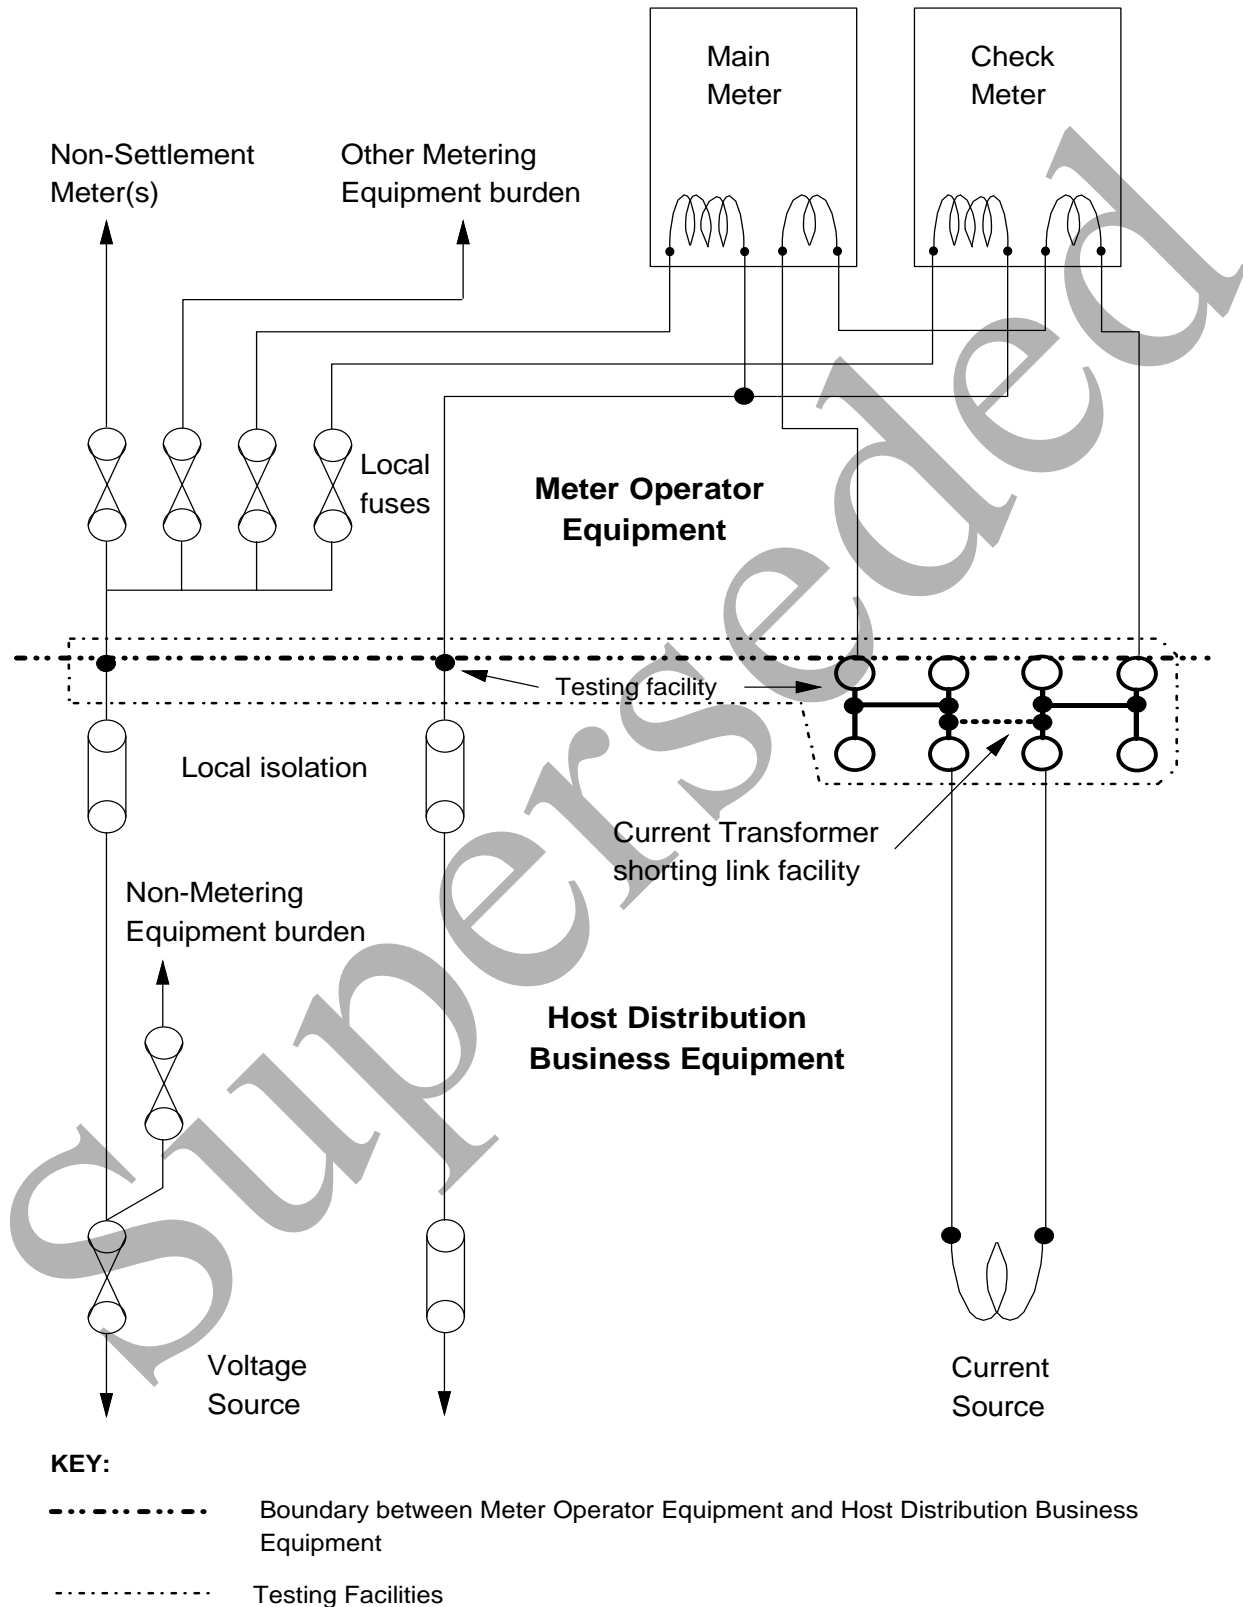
Main Meter

Check Meter

Non-Settlement Meter(s)

Other Metering Equipment burden

Local fuses

Meter Operator Equipment

Testing facility

Local isolation

Current Transformer shorting link facility

Non-Metering Equipment burden

Host Distribution Business Equipment

Voltage Source

Current Source

Superseded

KEY:

Boundary between Meter Operator Equipment and Host Distribution Business Equipment

Testing Facilities